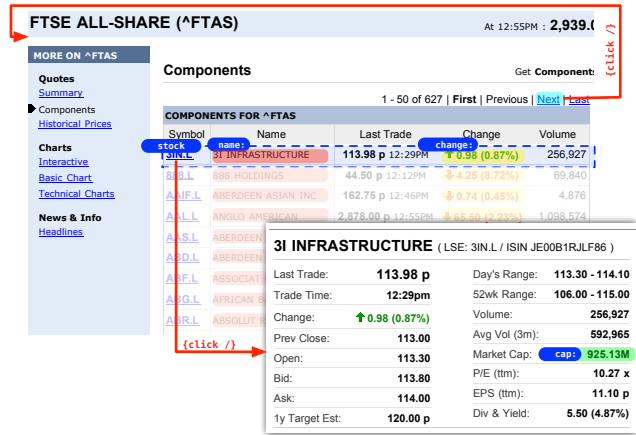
FTSE ALL-SHARE (^FTAS)

At 12:55PM : 2,939.0

{click /}

MORE ON ^FTAS

Quotes
Summary
Components
Historical Prices

Charts
Interactive
Basic Chart
Technical Charts

News & Info
Headlines

Components

Get Components

1 - 50 of 627 | First | Previous | Next | Last

COMPONENTS FOR ^FTAS

| Symbol | Name | Last Trade | Change | Volume |
|---|---|---|---|---|
| 3IN.L | 3I INFRASTRUCTURE | 113.98 p 12:29PM | 0.98 (0.87%) | 256,927 |
| 888.L | 888 HOLDINGS | 44.50 p 12:12PM | 4.25 (8.72%) | 69,840 |
| AAIF.L | ABERDEEN ASIAN INC | 162.75 p 12:46PM | 0.74 (0.45%) | 4,876 |
| AAL.L | ANGLO AMERICAN | 2,878.00 p 12:55PM | 65.50 (2.23%) | 1,098,574 |
| AAS.L | ABERDEEN | | | |
| ABD.L | ABERDEEN | | | |
| ABF.L | ASSOCIATI | | | |
| ABG.L | AFRICAN B | | | |
| ABR.L | ABSOLUT R | | | |

stock
name:
change:

{click /}

3I INFRASTRUCTURE ( LSE: 3IN.L / ISIN JE00B1RJLF86 )

| | | | |
|---|---|---|---|
| Last Trade: | 113.98 p | Day's Range: | 113.30 - 114.10 |
| Trade Time: | 12:29pm | 52wk Range: | 106.00 - 115.00 |
| Change: | 0.98 (0.87%) | Volume: | 256,927 |
| Prev Close: | 113.00 | Avg Vol (3m): | 592,965 |
| Open: | 113.30 | Market Cap: | 925.13M |
| Bid: | 113.80 | P/E (ttm): | 10.27 x |
| Ask: | 114.00 | EPS (ttm): | 11.10 p |
| 1y Target Est: | 120.00 p | Div & Yield: | 5.50 (4.87%) |

cap: